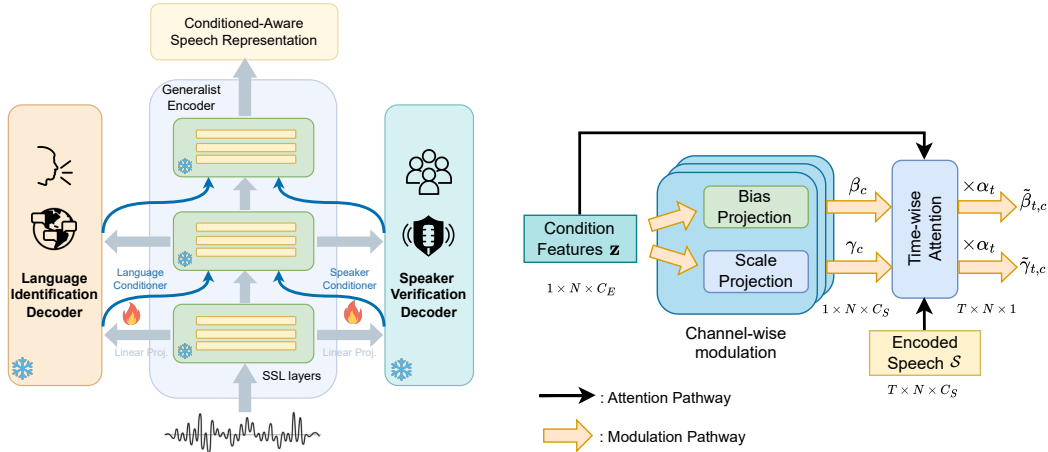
Conditioned-Aware Speech Representation

Generalist Encoder

Language Identification Decoder

Language Conditioner

Speaker Conditioner

Speaker Verification Decoder

Linear Proj.

SSL layers

Linear Proj.

Condition Features $\mathbf{z}$

$1 \times N \times C_E$

Bias Projection

Scale Projection

Channel-wise modulation

$\beta_c$

$\gamma_c$

$1 \times N \times C_S$

Time-wise Attention

$\times \alpha_t$

$\times \alpha_t$

$\tilde{\beta}_{t,c}$

$\tilde{\gamma}_{t,c}$

$T \times N \times 1$

Encoded Speech $\mathcal{S}$

$T \times N \times C_S$

: Attention Pathway

: Modulation Pathway